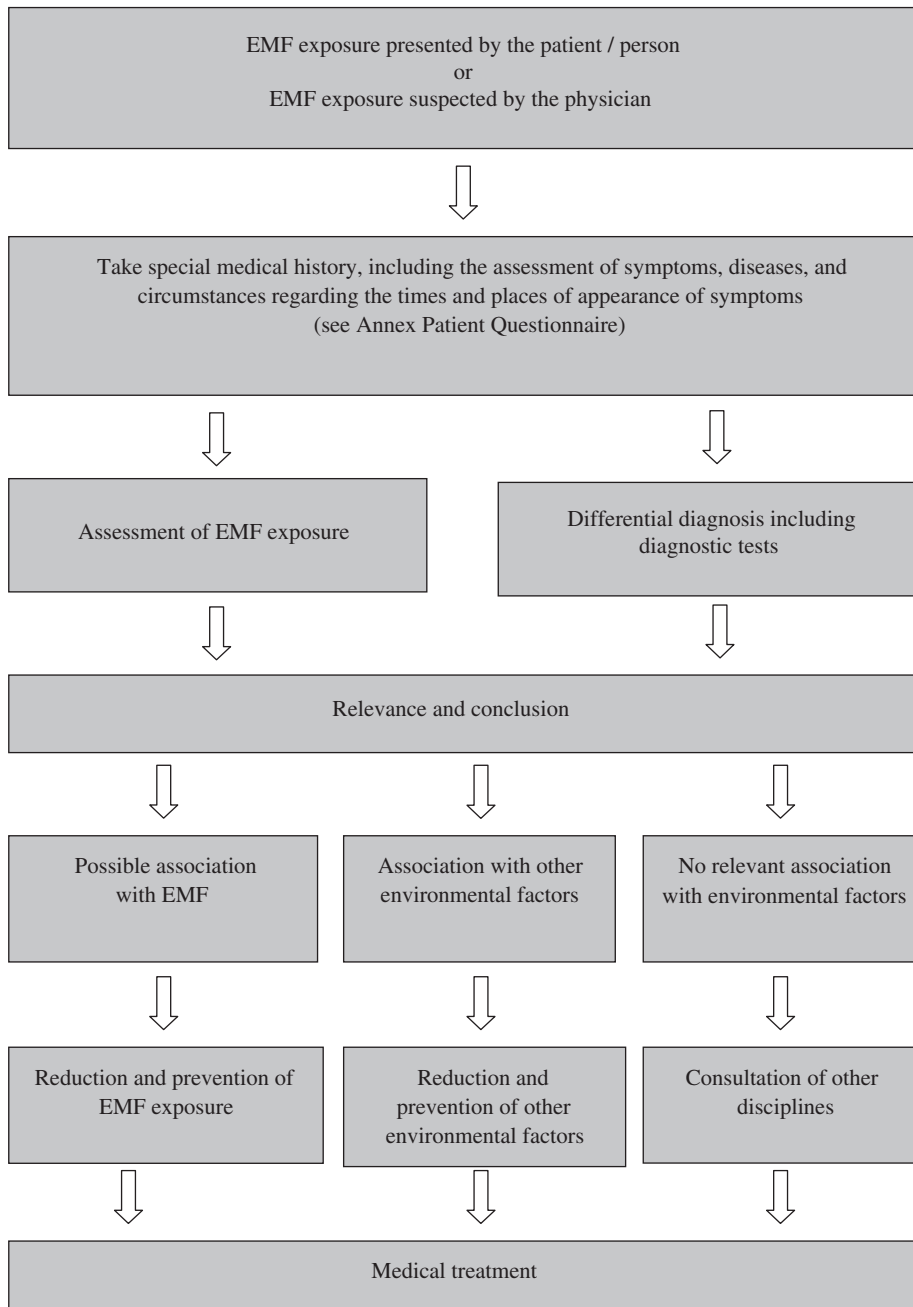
EMF exposure presented by the patient / person
or
EMF exposure suspected by the physician

Take special medical history, including the assessment of symptoms, diseases, and circumstances regarding the times and places of appearance of symptoms (see Annex Patient Questionnaire)

Assessment of EMF exposure

Differential diagnosis including diagnostic tests

Relevance and conclusion

Possible association with EMF

Association with other environmental factors

No relevant association with environmental factors

Reduction and prevention of EMF exposure

Reduction and prevention of other environmental factors

Consultation of other disciplines

Medical treatment